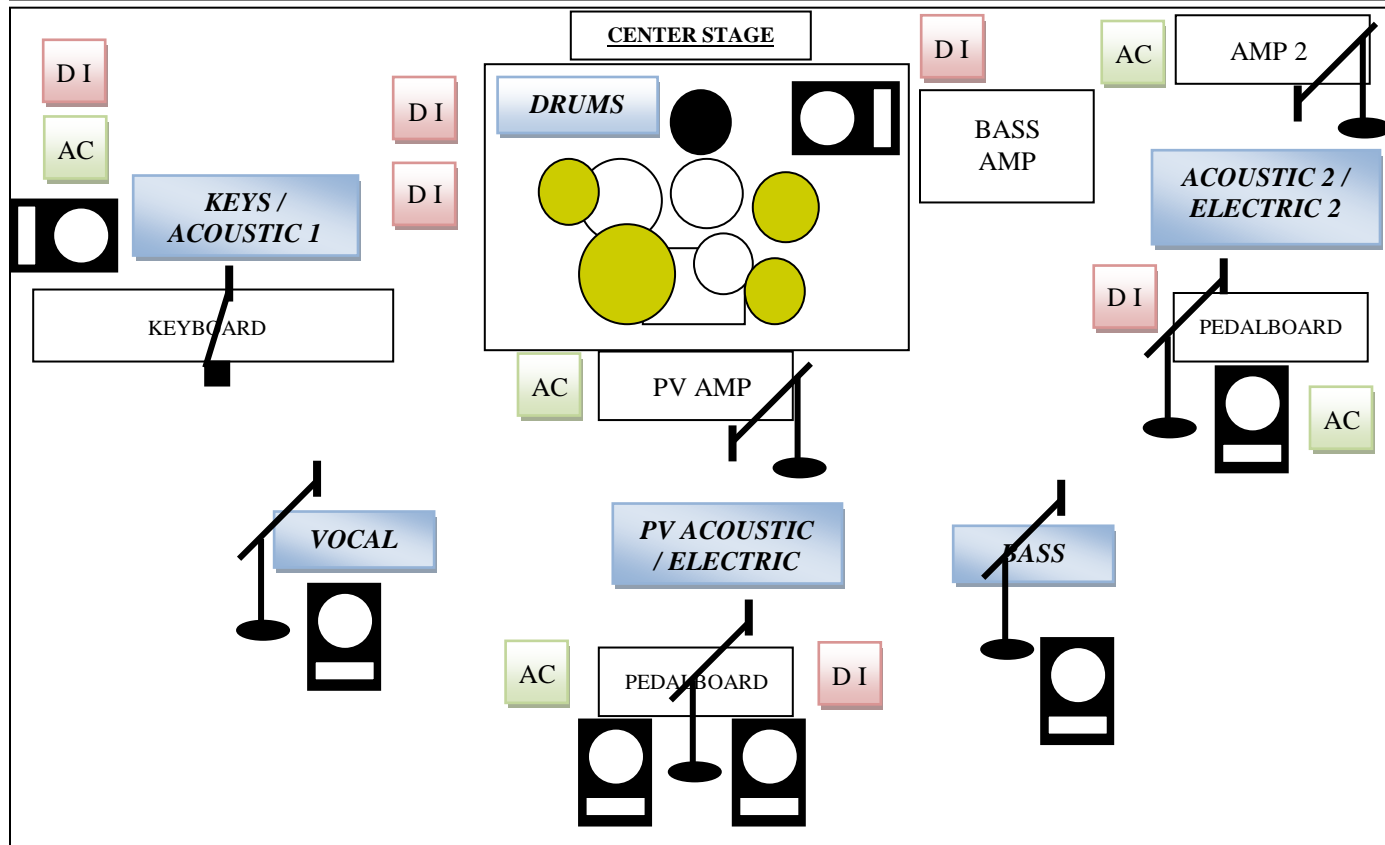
CENTER STAGE

D I

AC

D I

D I

DRUMS

D I

BASS AMP

AC

AMP 2

KEYS / ACOUSTIC 1

ACOUSTIC 2 / ELECTRIC 2

KEYBOARD

D I

PEDALBOARD

AC

PV AMP

AC

VOCAL

PV ACOUSTIC / ELECTRIC

BASS

AC

PEDALBOARD

D I